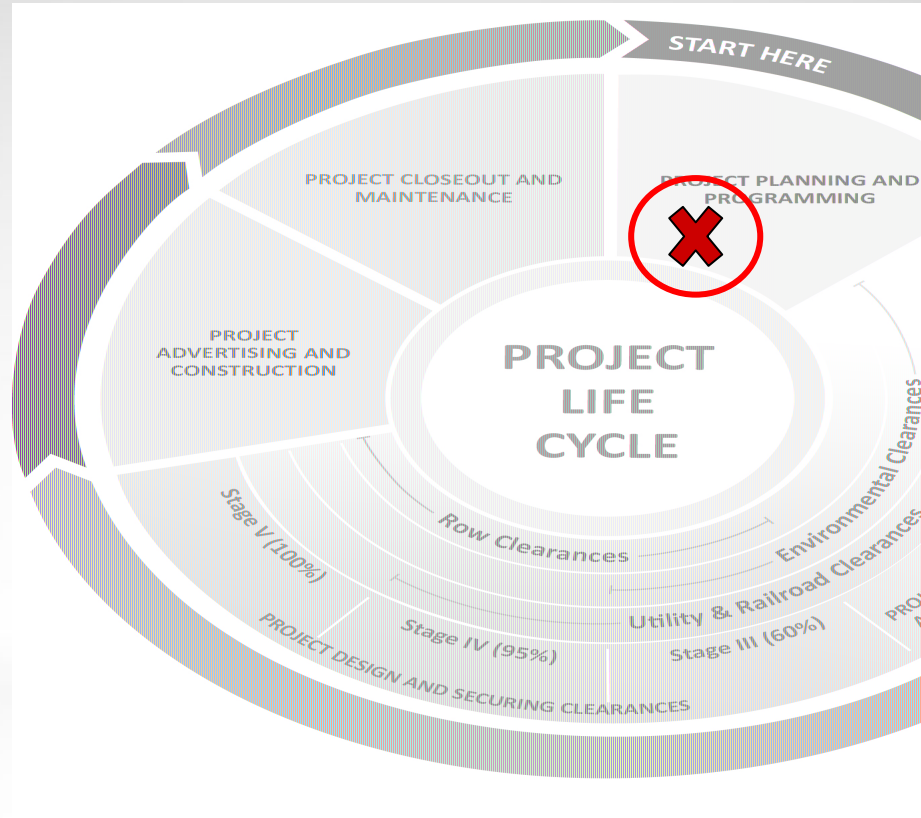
START HERE

PROJECT CLOSEOUT AND MAINTENANCE

PROJECT PLANNING AND PROGRAMMING

PROJECT ADVERTISING AND CONSTRUCTION

PROJECT LIFE CYCLE

Environmental Clearances

Row Clearances

Utility & Railroad Clearances

Stage V (100%)

Stage IV (95%)

Stage III (60%)

PRO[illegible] A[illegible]

PROJECT DESIGN AND SECURING CLEARANCES